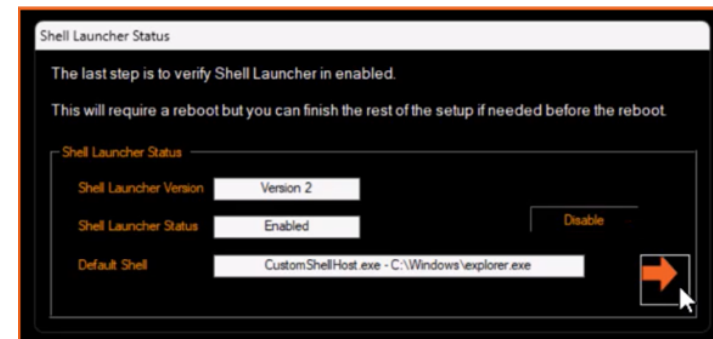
Shell Launcher Status

The last step is to verify Shell Launcher in enabled.

This will require a reboot but you can finish the rest of the setup if needed before the reboot.

Shell Launcher Status

Shell Launcher Version Version 2

Shell Launcher Status Enabled

Disable

Default Shell CustomShellHost.exe - C:\Windows\explorer.exe